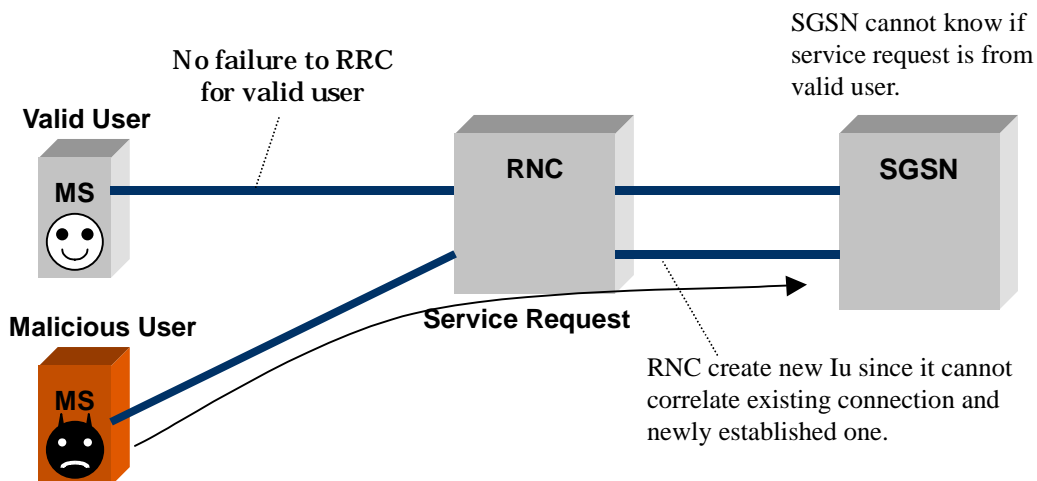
SGSN cannot know if service request is from valid user.

No failure to RRC for valid user

Valid User

MS

RNC

SGSN

Malicious User

Service Request

MS

RNC create new Iu since it cannot correlate existing connection and newly established one.